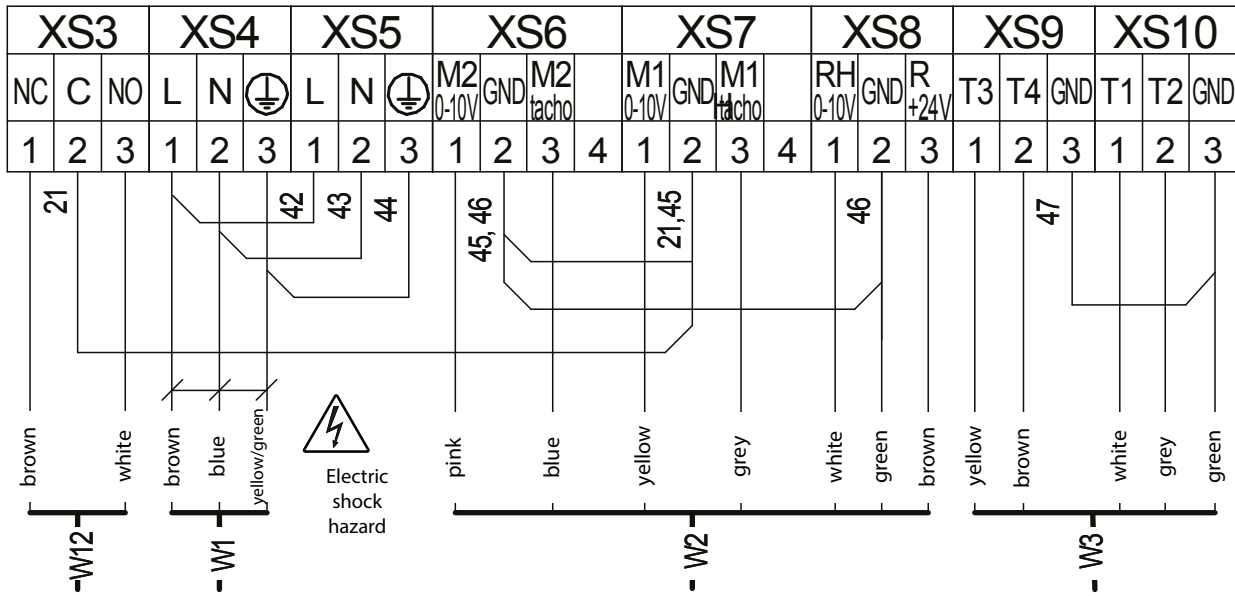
| XS3 | | | XS4 | | | XS5 | | | XS6 | | | | XS7 | | | | XS8 | | | XS9 | | | XS10 | | |
|---|---|---|---|---|---|---|---|---|---|---|---|---|---|---|---|---|---|---|---|---|---|---|---|---|---|
| NC | C | NO | L | N | ⏚ | L | N | ⏚ | M2 0-10V | GND | M2 tacho | | M1 0-10V | GND | M1 tacho | | RH 0-10V | GND | R +24V | T3 | T4 | GND | T1 | T2 | GND |
| 1 | 2 | 3 | 1 | 2 | 3 | 1 | 2 | 3 | 1 | 2 | 3 | 4 | 1 | 2 | 3 | 4 | 1 | 2 | 3 | 1 | 2 | 3 | 1 | 2 | 3 |

21

42

43

44

45, 46

21,45

46

47

brown

white

brown

blue

yellow/green

Electric shock hazard

pink

blue

yellow

grey

white

green

brown

yellow

brown

white

grey

green

-W12

-W1

-W2

-W3